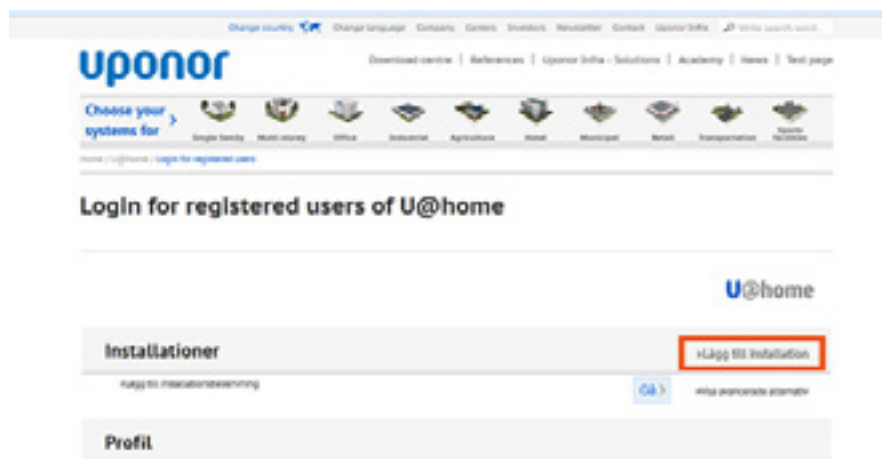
Change country | Change language | Company | Careers | Investors | Newsletter | Contact | Uponor Infra | Write search word...

uponor

Download centre | References | Uponor Infra - Solutions | Academy | News | Test page

Choose your systems for >

Single family | Multi-storey | Office | Industrial | Agriculture | Hotel | Municipal | Retail | Transportation | Sports facilities

Home / U@home / Login for registered users

Login for registered users of U@home

U@home

Installationer

+Lägg till installation

+Lägg till installationsbeskrivning

Gå >

+Visa avancerade alternativ

Profil